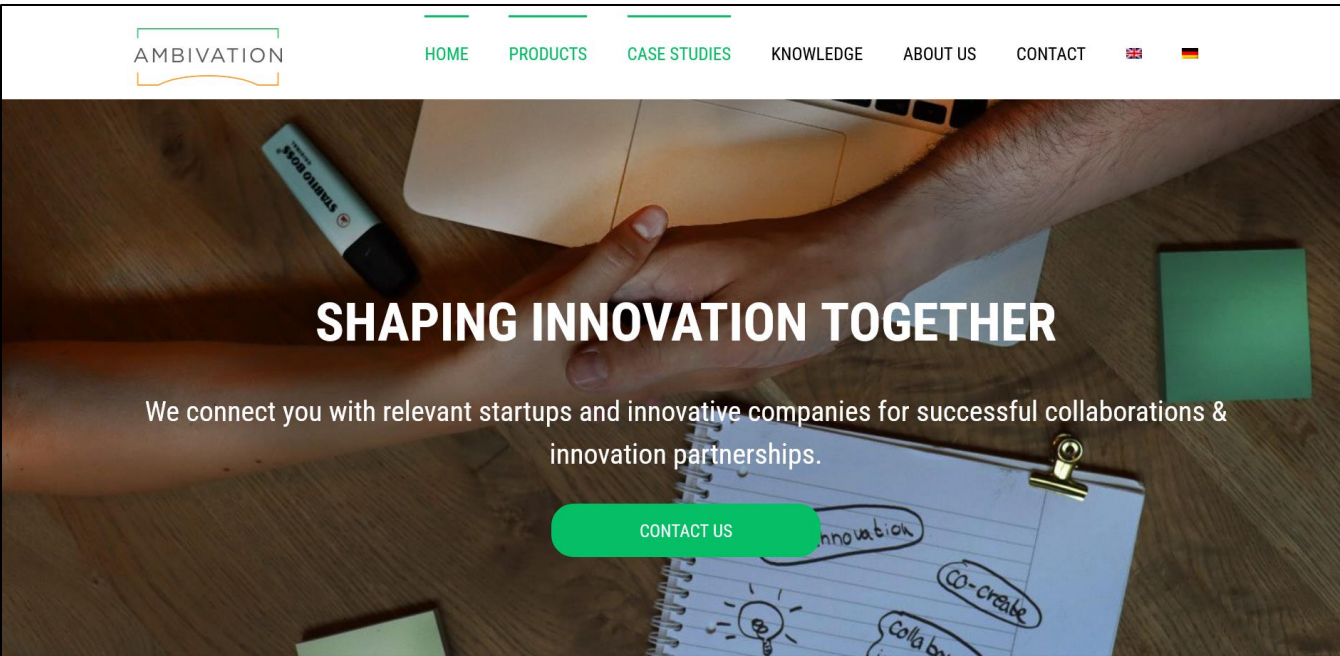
AMBIVATION

HOME PRODUCTS CASE STUDIES KNOWLEDGE ABOUT US CONTACT

STABILO BOSS

SHAPING INNOVATION TOGETHER

We connect you with relevant startups and innovative companies for successful collaborations & innovation partnerships.

CONTACT US

nnovation

co-create

Collab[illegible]